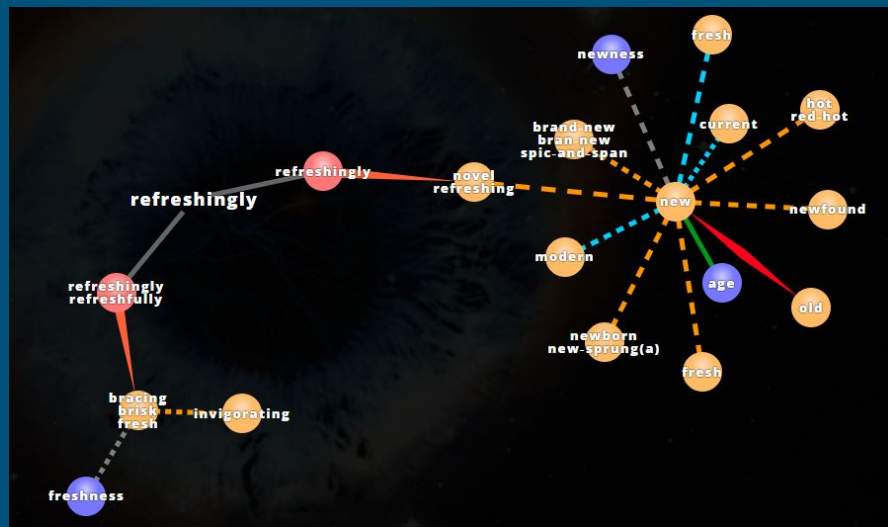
refreshingly

refreshingly

refreshingly
refreshfully

bracing
brisk
fresh

invigorating

freshness

novel
refreshing

brand new
bran new
spic-and-span

newness

fresh

current

hot
red-hot

new

newfound

modern

age

old

newborn
new-sprung(a)

fresh